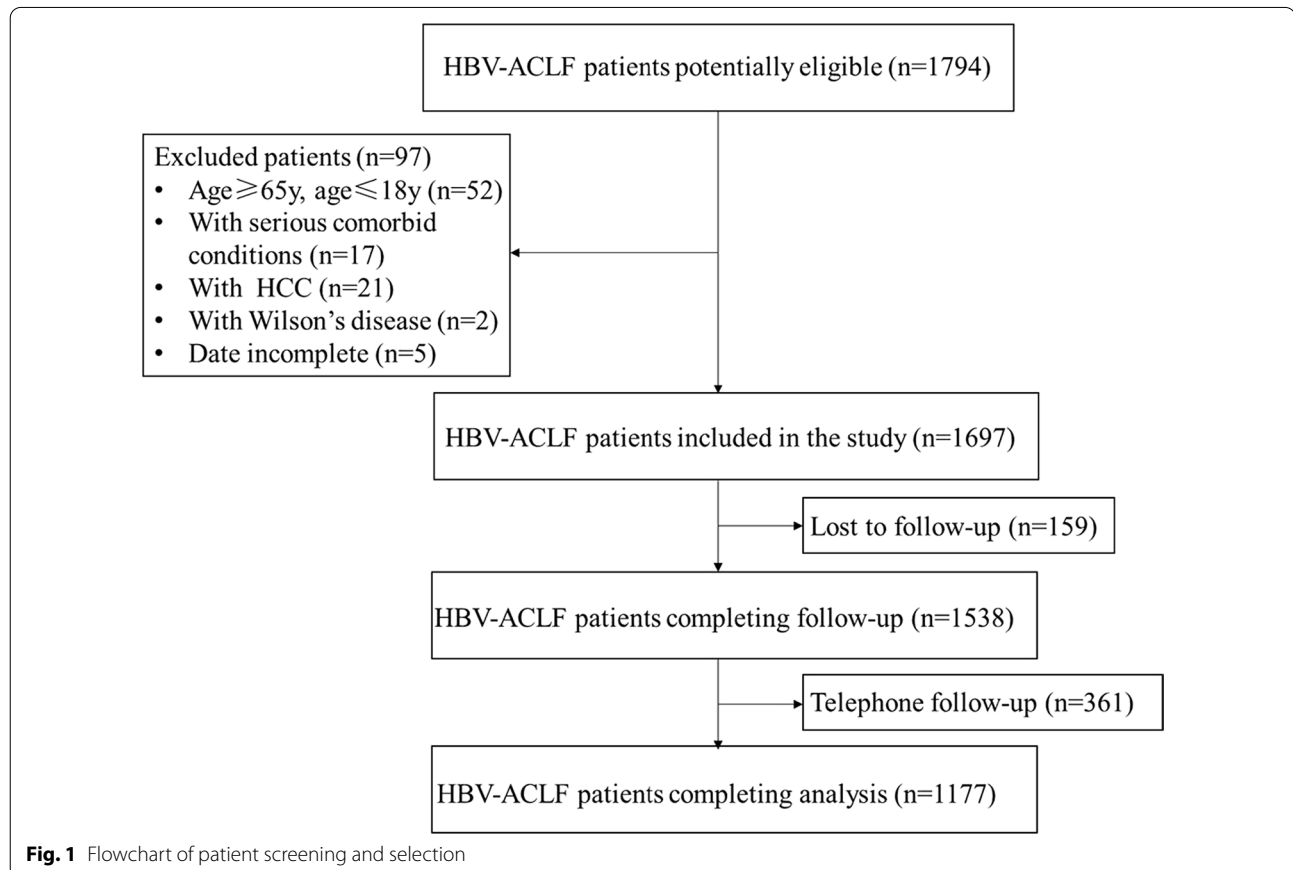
HBV-ACLF patients potentially eligible (n=1794)

Excluded patients (n=97)
- Age$\geqslant$65y, age$\leqslant$18y (n=52)
- With serious comorbid conditions (n=17)
- With HCC (n=21)
- With Wilson's disease (n=2)
- Date incomplete (n=5)

HBV-ACLF patients included in the study (n=1697)

Lost to follow-up (n=159)

HBV-ACLF patients completing follow-up (n=1538)

Telephone follow-up (n=361)

HBV-ACLF patients completing analysis (n=1177)

**Fig. 1** Flowchart of patient screening and selection